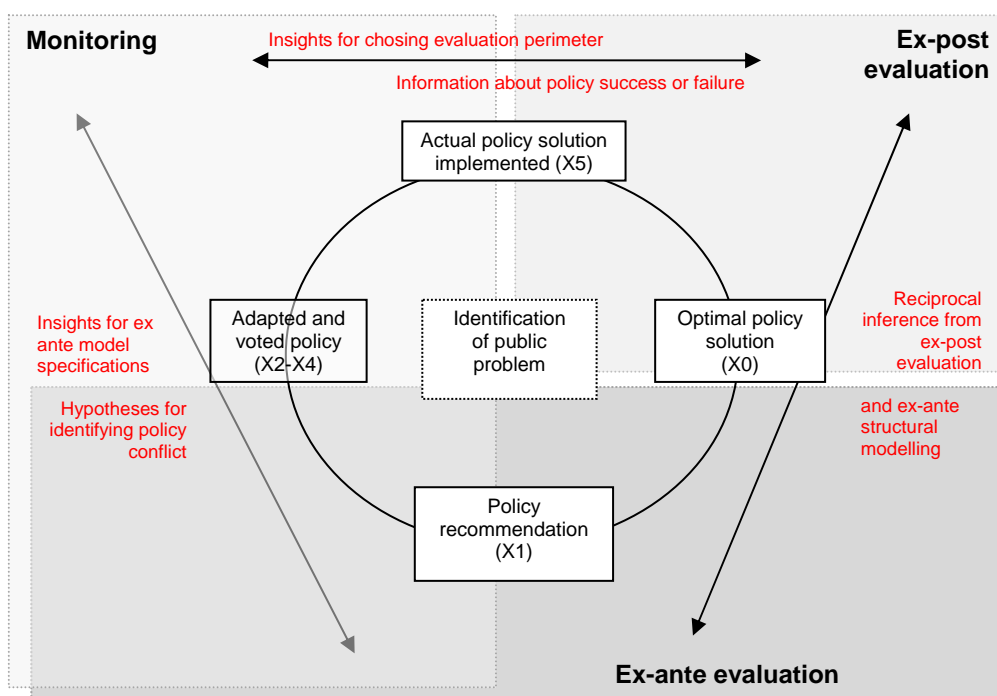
Monitoring

Insights for chosing evaluation perimeter

Ex-post evaluation

Information about policy success or failure

Actual policy solution implemented (X5)

Insights for ex ante model specifications

Adapted and voted policy (X2-X4)

Identification of public problem

Optimal policy solution (X0)

Reciprocal inference from ex-post evaluation

Hypotheses for identifying policy conflict

and ex-ante structural modelling

Policy recommendation (X1)

Ex-ante evaluation